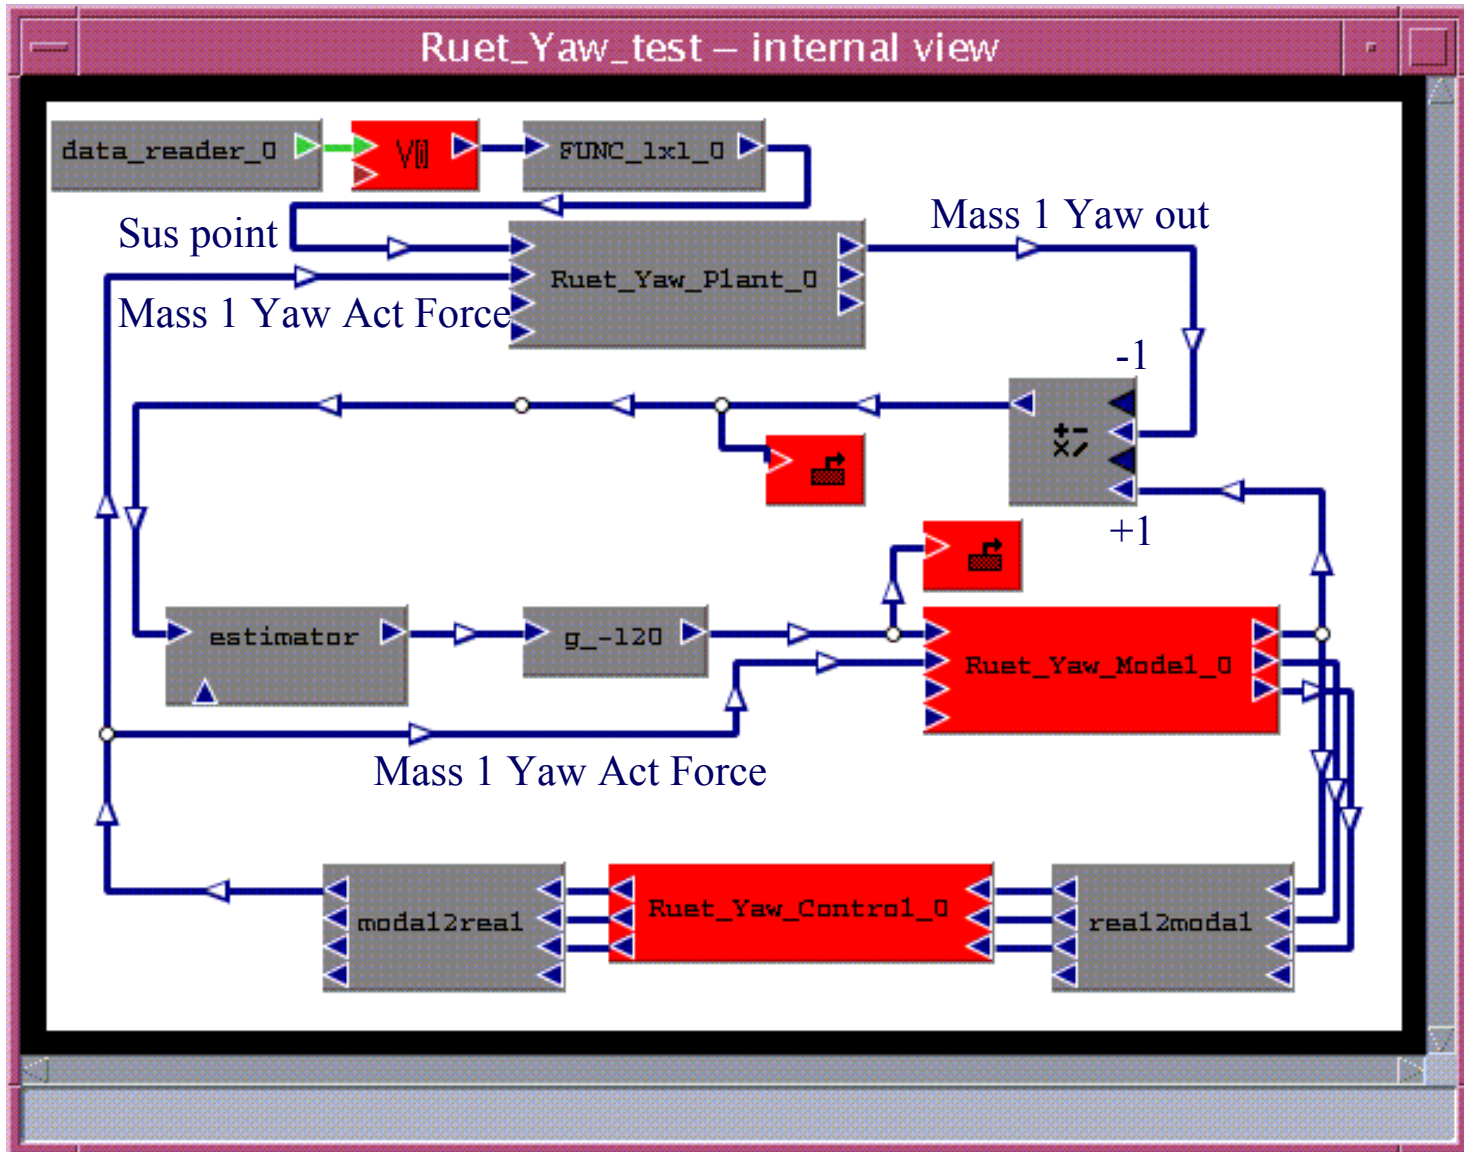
Ruet_Yaw_test – internal view

data_reader_0

V[]

FUNC_1x1_0

Sus point

Ruet_Yaw_Plant_0

Mass 1 Yaw out

Mass 1 Yaw Act Force

-1

+-
x/

+1

estimator

g_-120

Ruet_Yaw_Model_0

Mass 1 Yaw Act Force

modal2real

Ruet_Yaw_Control_0

real2modal